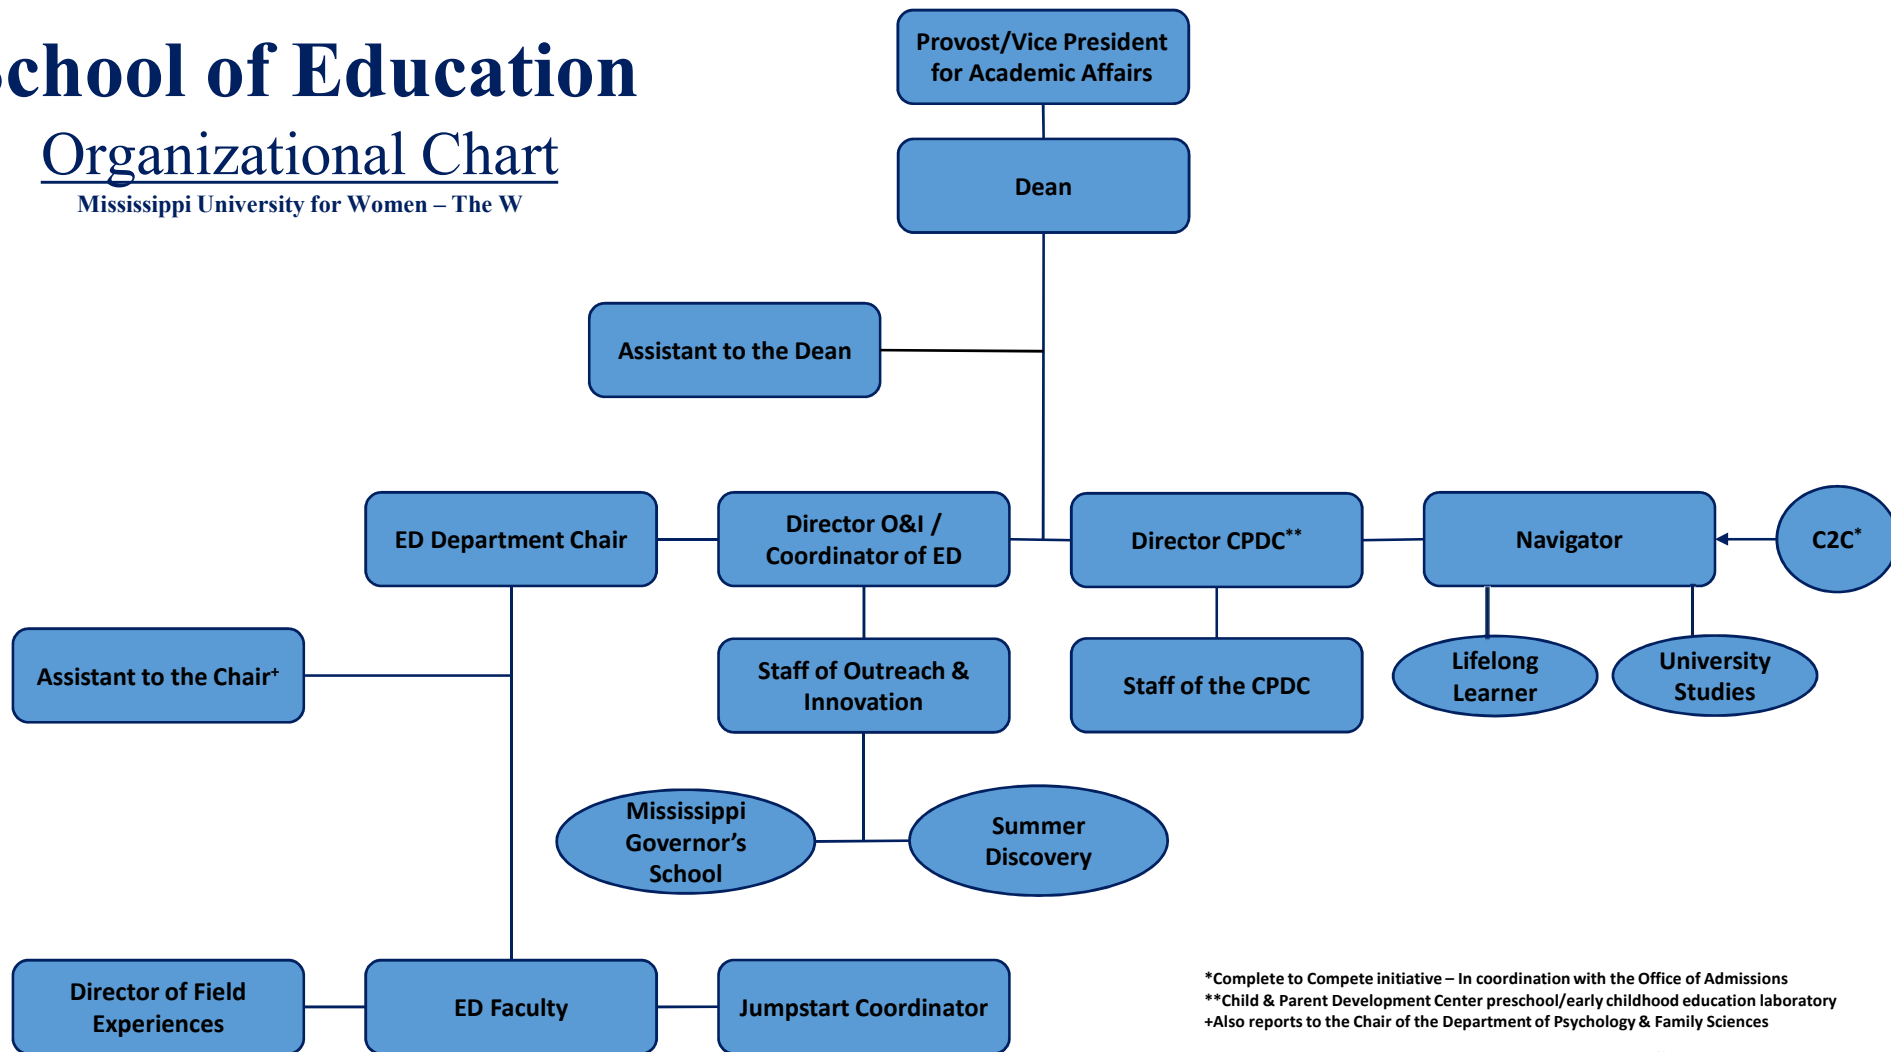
chool of Education
Organizational Chart
Mississippi University for Women – The W

Provost/Vice President for Academic Affairs

Dean

Assistant to the Dean

ED Department Chair

Director O&I / Coordinator of ED

Director CPDC**

Navigator

C2C*

Assistant to the Chair+

Staff of Outreach & Innovation

Staff of the CPDC

Lifelong Learner

University Studies

Mississippi Governor's School

Summer Discovery

Director of Field Experiences

ED Faculty

Jumpstart Coordinator

*Complete to Compete initiative – In coordination with the Office of Admissions
**Child & Parent Development Center preschool/early childhood education laboratory
+Also reports to the Chair of the Department of Psychology & Family Sciences